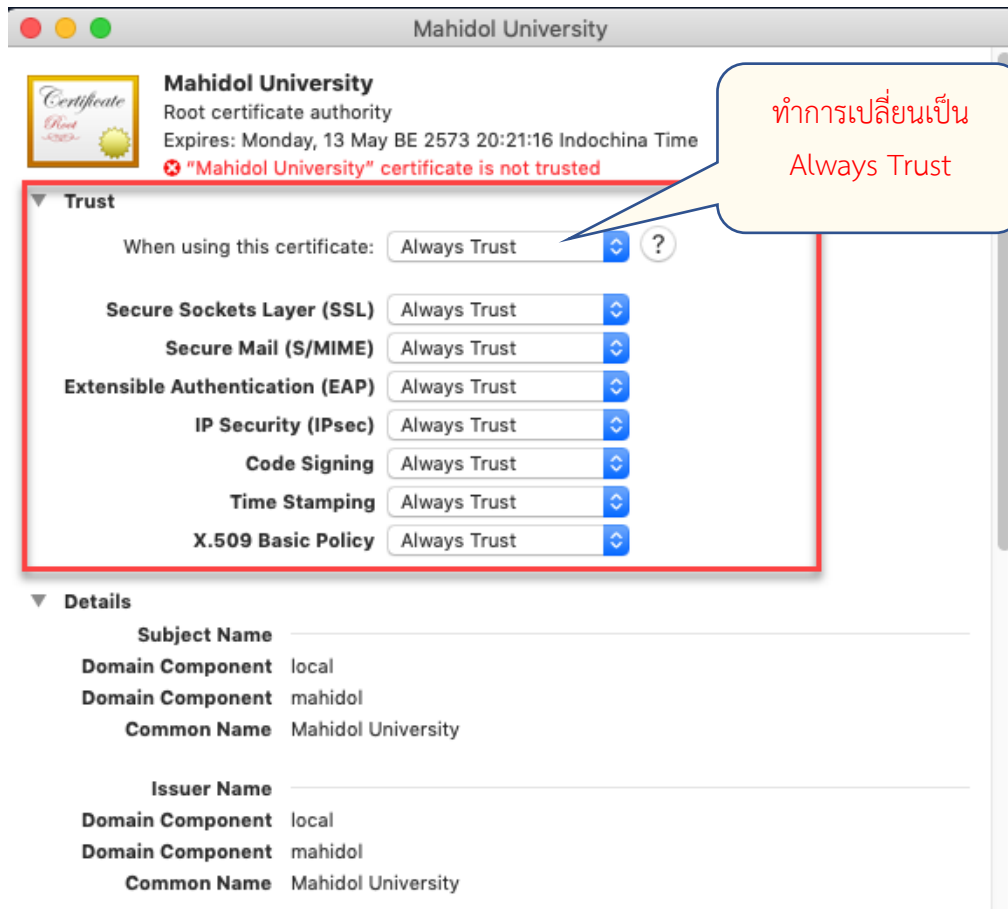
Mahidol University

Certificate
Root

Mahidol University
Root certificate authority
Expires: Monday, 13 May BE 2573 20:21:16 Indochina Time
"Mahidol University" certificate is not trusted

ทำการเปลี่ยนเป็น
Always Trust

Trust

When using this certificate: Always Trust ?

Secure Sockets Layer (SSL) Always Trust
Secure Mail (S/MIME) Always Trust
Extensible Authentication (EAP) Always Trust
IP Security (IPsec) Always Trust
Code Signing Always Trust
Time Stamping Always Trust
X.509 Basic Policy Always Trust

Details

Subject Name
Domain Component local
Domain Component mahidol
Common Name Mahidol University

Issuer Name
Domain Component local
Domain Component mahidol
Common Name Mahidol University